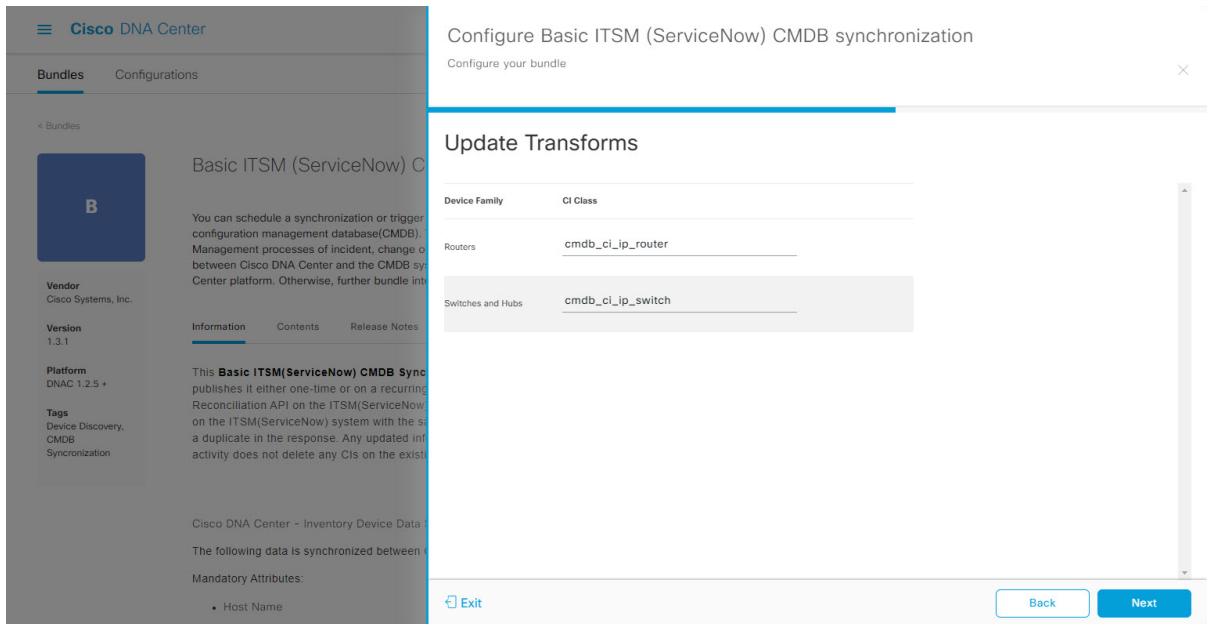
Cisco DNA Center

Bundles Configurations

< Bundles

B

Basic ITSM (ServiceNow) C

You can schedule a synchronization or trigger configuration management database(CMDB). Management processes of incident, change o between Cisco DNA Center and the CMDB sy Center platform. Otherwise, further bundle int

Vendor
Cisco Systems, Inc.

Version
1.3.1

Platform
DNAC 1.2.5 +

Tags
Device Discovery, CMDB Syncronization

Information Contents Release Notes

This **Basic ITSM(ServiceNow) CMDB Sync** publishes it either one-time or on a recurring Reconciliation API on the ITSM(ServiceNow on the ITSM(ServiceNow) system with the sa a duplicate in the response. Any updated inf activity does not delete any CIs on the exist

Cisco DNA Center - Inventory Device Data

The following data is synchronized between

Mandatory Attributes:

• Host Name

Configure Basic ITSM (ServiceNow) CMDB synchronization

Configure your bundle

Update Transforms

| Device Family | CI Class |
|---|---|
| Routers | cmdb_ci_ip_router |
| Switches and Hubs | cmdb_ci_ip_switch |

Exit

Back

Next